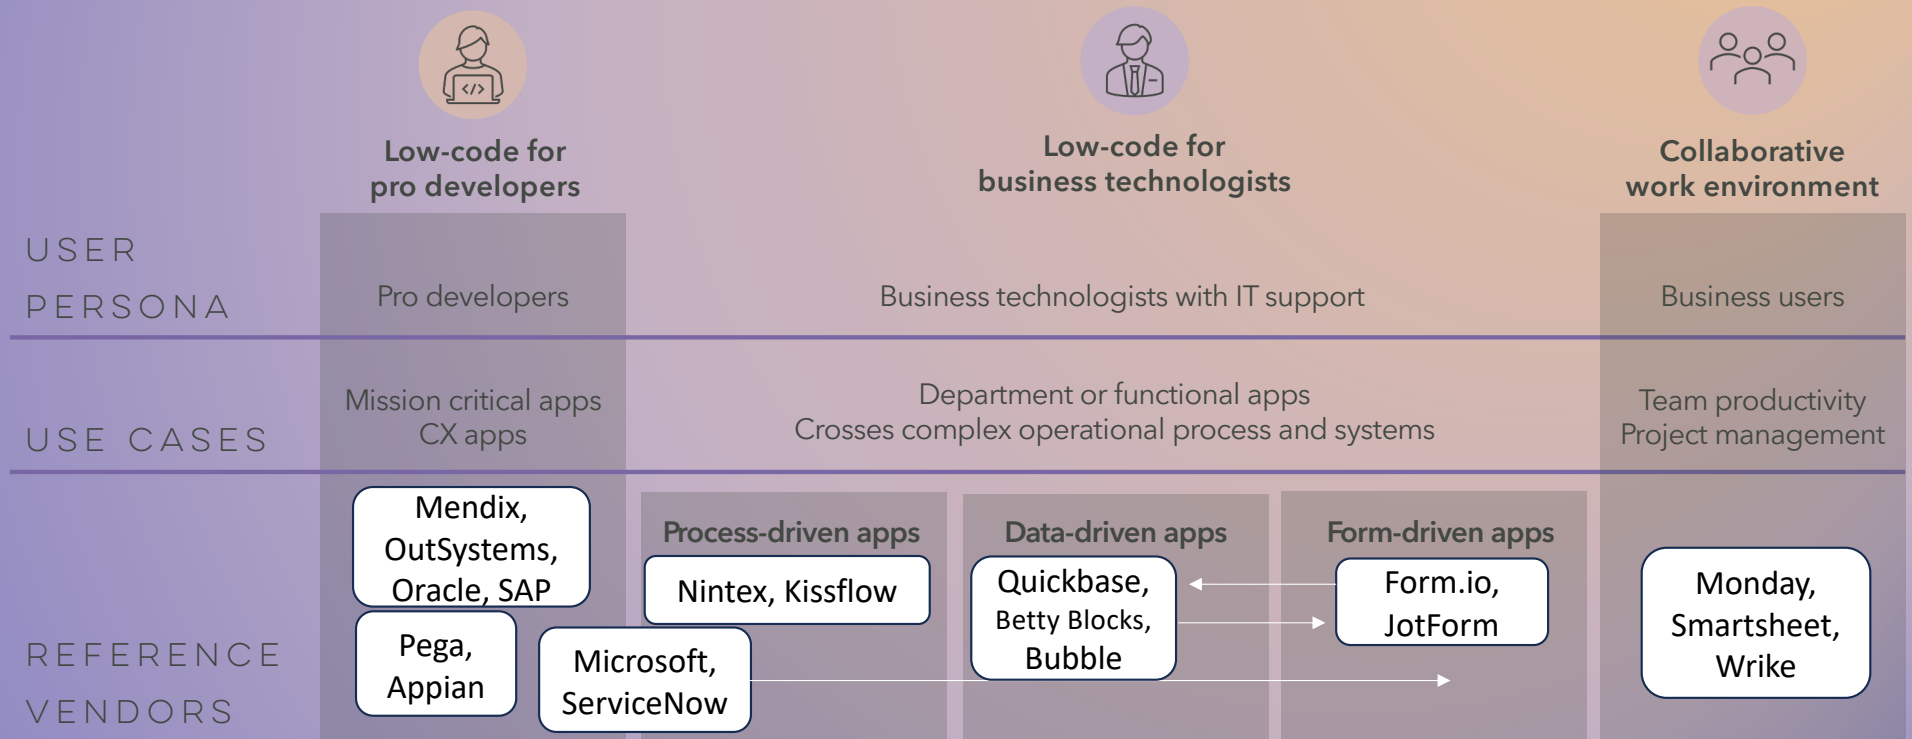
Low-code for pro developers

Low-code for business technologists

Collaborative work environment

USER PERSONA

Pro developers

Business technologists with IT support

Business users

USE CASES

Mission critical apps
CX apps

Department or functional apps
Crosses complex operational process and systems

Team productivity
Project management

REFERENCE VENDORS

Mendix, OutSystems, Oracle, SAP

Pega, Appian

Microsoft, ServiceNow

Process-driven apps

Nintex, Kissflow

Data-driven apps

Quickbase, Betty Blocks, Bubble

Form-driven apps

Form.io, JotForm

Monday, Smartsheet, Wrike